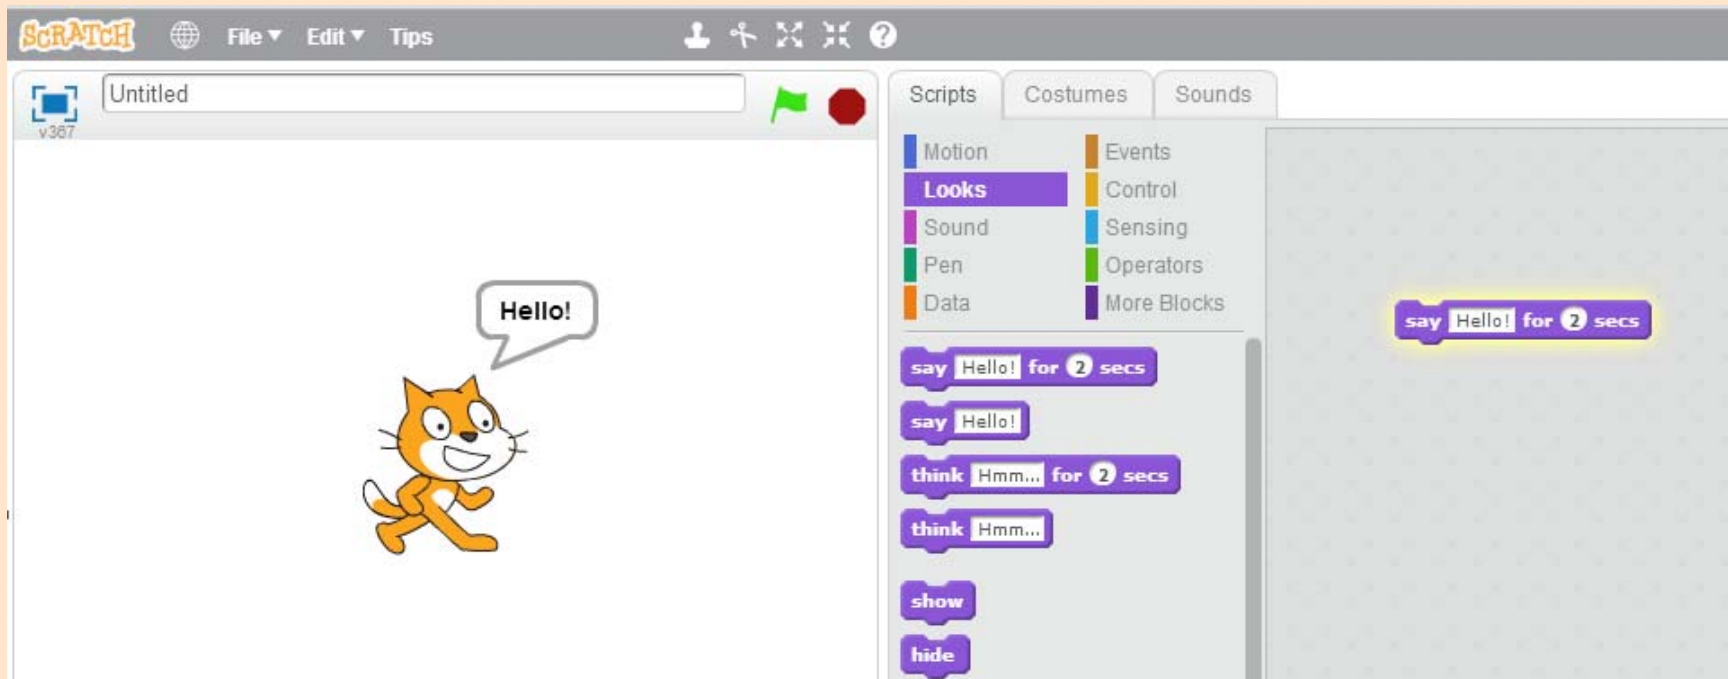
SCRATCH File ▾ Edit ▾ Tips

v367 Untitled

Scripts Costumes Sounds

Motion
Looks
Sound
Pen
Data

Events
Control
Sensing
Operators
More Blocks

say Hello! for 2 secs
say Hello!
think Hmm... for 2 secs
think Hmm...
show
hide

Hello!

say Hello! for 2 secs